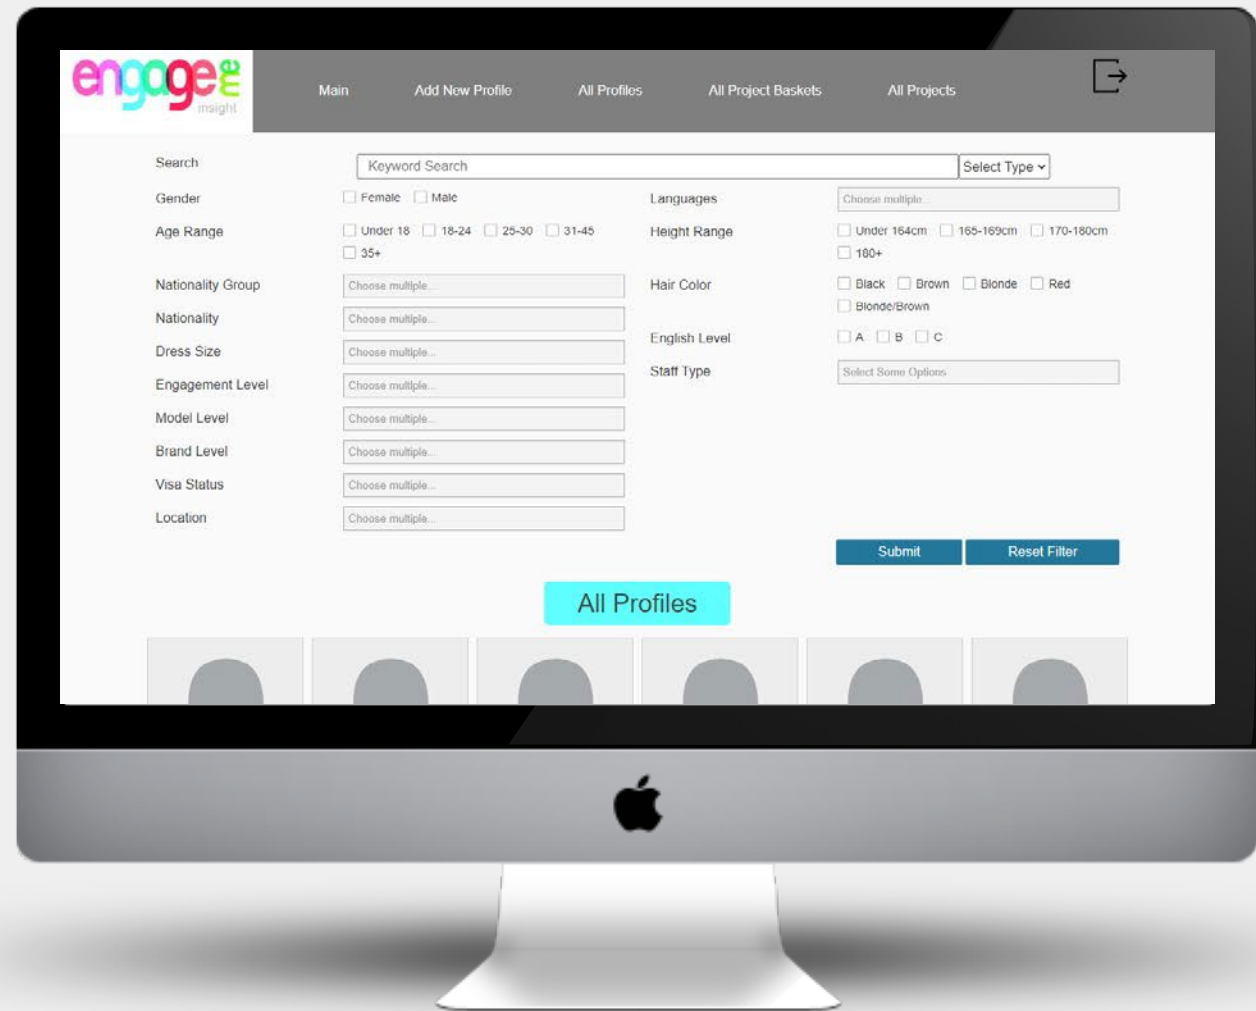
engage me insight

Main Add New Profile All Profiles All Project Baskets All Projects

Search Keyword Search Select Type

Gender Female Male

Age Range Under 18 18-24 25-30 31-45 35+

Nationality Group Choose multiple

Nationality Choose multiple

Dress Size Choose multiple

Engagement Level Choose multiple

Model Level Choose multiple

Brand Level Choose multiple

Visa Status Choose multiple

Location Choose multiple

Languages Choose multiple

Height Range Under 164cm 165-169cm 170-180cm 180+

Hair Color Black Brown Blonde Red Blonde/Brown

English Level A B C

Staff Type Select Some Options

Submit Reset Filter

All Profiles